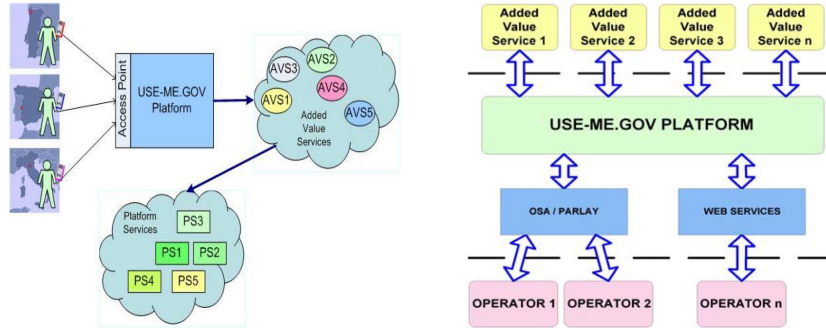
Access Point

USE-ME.GOV Platform

AVS3
AVS2
AVS4
AVS1
AVS5
Added Value Services

Platform Services
PS3
PS1
PS2
PS4
PS5

Added Value Service 1
Added Value Service 2
Added Value Service 3
Added Value Service n

USE-ME.GOV PLATFORM

OSA / PARLAY
WEB SERVICES

OPERATOR 1
OPERATOR 2
OPERATOR n